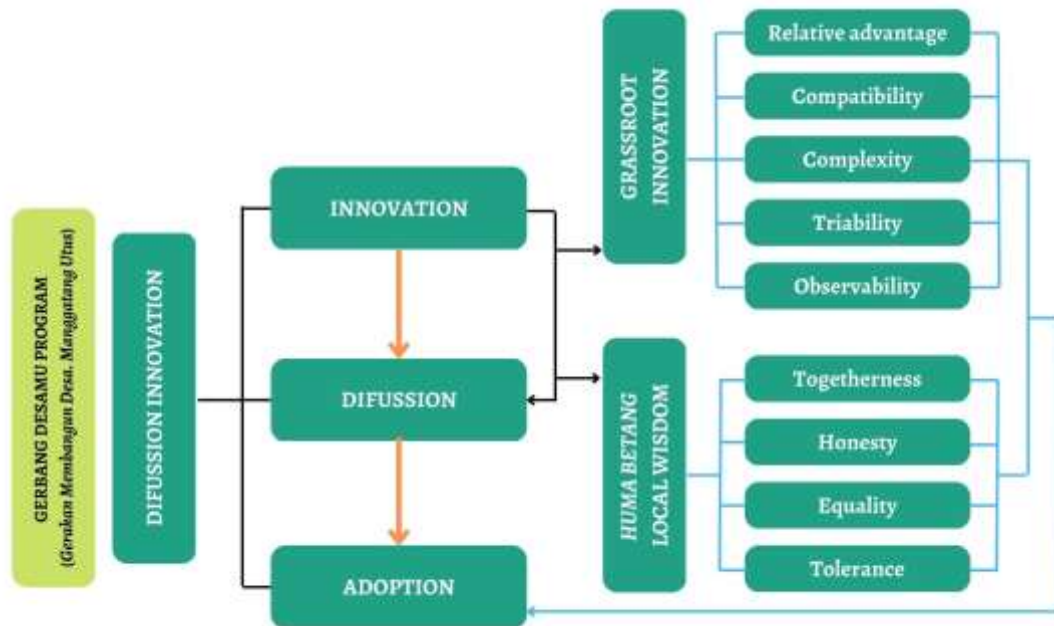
GERBANG DESAMU PROGRAM
(Gerakan Membangun Desa, Manggatang Utus)

DIFUSSION INNOVATION

INNOVATION

DIFUSSION

ADOPTION

GRASSROOT INNOVATION

HUMA BETANG LOCAL WISDOM

Relative advantage

Compatibility

Complexity

Triability

Observability

Togetherness

Honesty

Equality

Tolerance